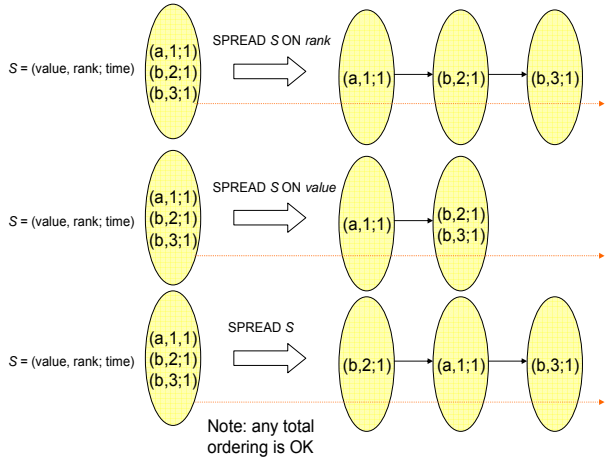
S = (value, rank; time)

(a,1;1)
(b,2;1)
(b,3;1)

SPREAD S ON rank

(a,1;1)

(b,2;1)

(b,3;1)

S = (value, rank; time)

(a,1;1)
(b,2;1)
(b,3;1)

SPREAD S ON value

(a,1;1)

(b,2;1)
(b,3;1)

S = (value, rank; time)

(a,1,1)
(b,2;1)
(b,3;1)

SPREAD S

(b,2;1)

(a,1;1)

(b,3;1)

Note: any total ordering is OK